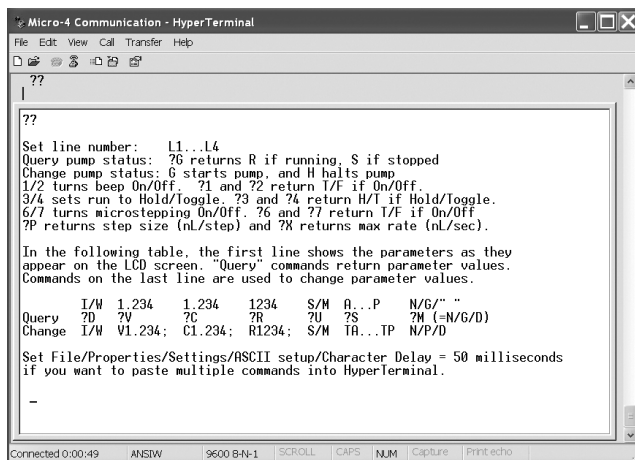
Micro-4 Communication - HyperTerminal

File Edit View Call Transfer Help

??

??

Set line number: L1...L4
Query pump status: ?G returns R if running, S if stopped
Change pump status: G starts pump, and H halts pump
1/2 turns beep On/Off. ?1 and ?2 return T/F if On/Off.
3/4 sets run to Hold/Toggle. ?3 and ?4 return H/T if Hold/Toggle.
6/7 turns microstepping On/Off. ?6 and ?7 return T/F if On/Off
?P returns step size (nL/step) and ?X returns max rate (nL/sec).

In the following table, the first line shows the parameters as they appear on the LCD screen. "Query" commands return parameter values. Commands on the last line are used to change parameter values.

| | I/W | 1.234 | 1.234 | 1234 | S/M | A...P | N/G/" " |
|---|---|---|---|---|---|---|---|
| Query | ?D | ?V | ?C | ?R | ?U | ?S | ?M (=N/G/D) |
| Change | I/W | V1.234; | C1.234; | R1234; | S/M | TA...TP | N/P/D |

Set File/Properties/Settings/ASCII setup/Character Delay = 50 milliseconds if you want to paste multiple commands into HyperTerminal.

_

Connected 0:00:49 ANSIW 9600 8-N-1 SCROLL CAPS NUM Capture Print echo